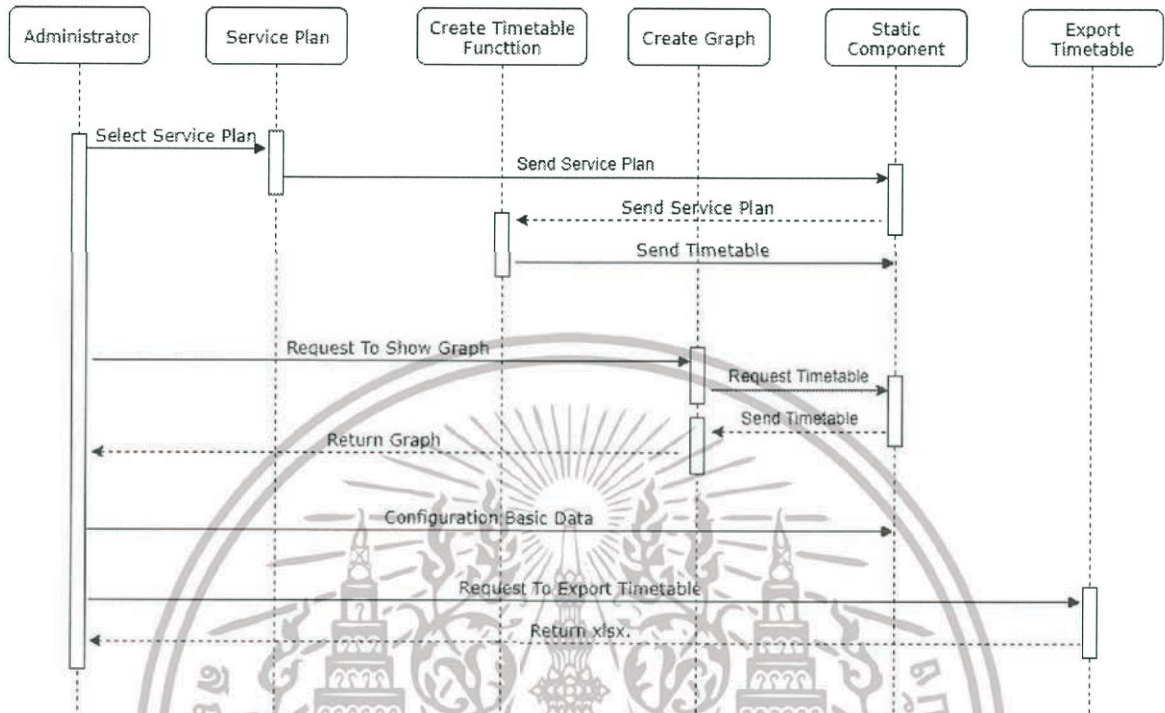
Administrator

Service Plan

Create Timetable Functtion

Create Graph

Static Component

Export Timetable

Select Service Plan

Send Service Plan

Send Service Plan

Send Timetable

Request To Show Graph

Request Timetable

Send Timetable

Return Graph

Configuration Basic Data

Request To Export Timetable

Return xlsx.